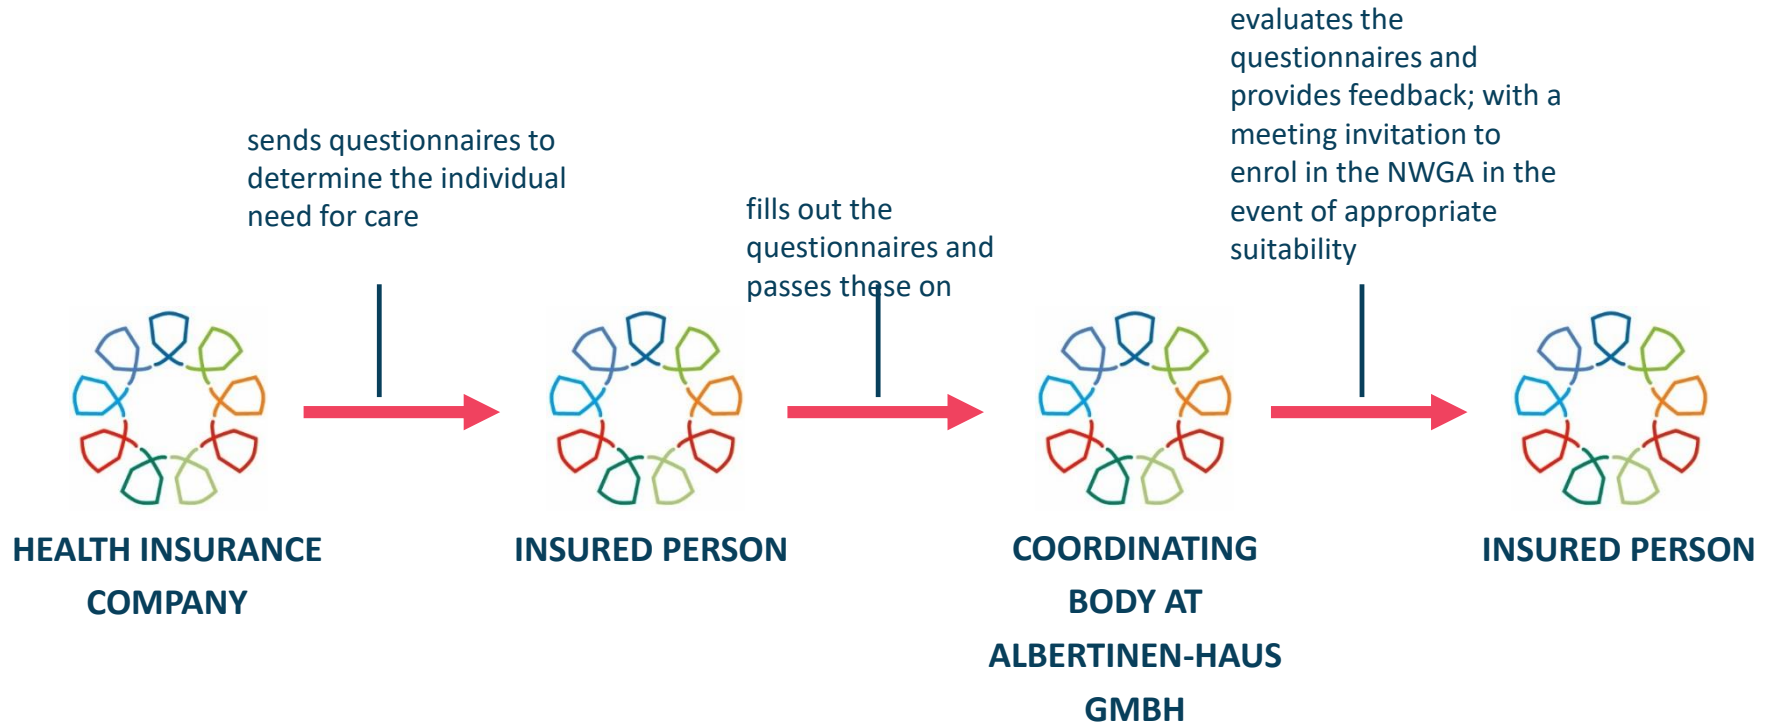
sends questionnaires to determine the individual need for care

fills out the questionnaires and passes these on

evaluates the questionnaires and provides feedback; with a meeting invitation to enrol in the NWGA in the event of appropriate suitability

HEALTH INSURANCE COMPANY

INSURED PERSON

COORDINATING BODY AT ALBERTINEN-HAUS GMBH

INSURED PERSON